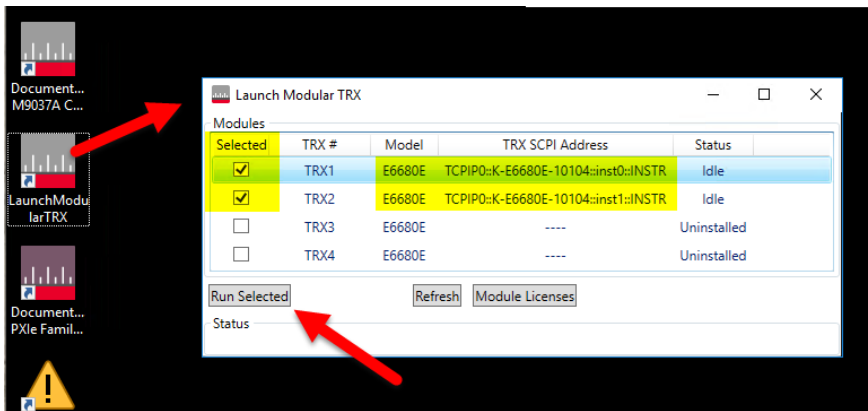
Document... M9037A C...

LaunchModularTRX

Document... PXIe Famil...

Launch Modular TRX

Modules

| Selected | TRX # | Model | TRX SCPI Address | Status |
|---|---|---|---|---|
| ☑ | TRX1 | E6680E | TCPIP0::K-E6680E-10104::inst0::INSTR | Idle |
| ☑ | TRX2 | E6680E | TCPIP0::K-E6680E-10104::inst1::INSTR | Idle |
| ☐ | TRX3 | E6680E | ---- | Uninstalled |
| ☐ | TRX4 | E6680E | ---- | Uninstalled |

Run Selected

Refresh

Module Licenses

Status